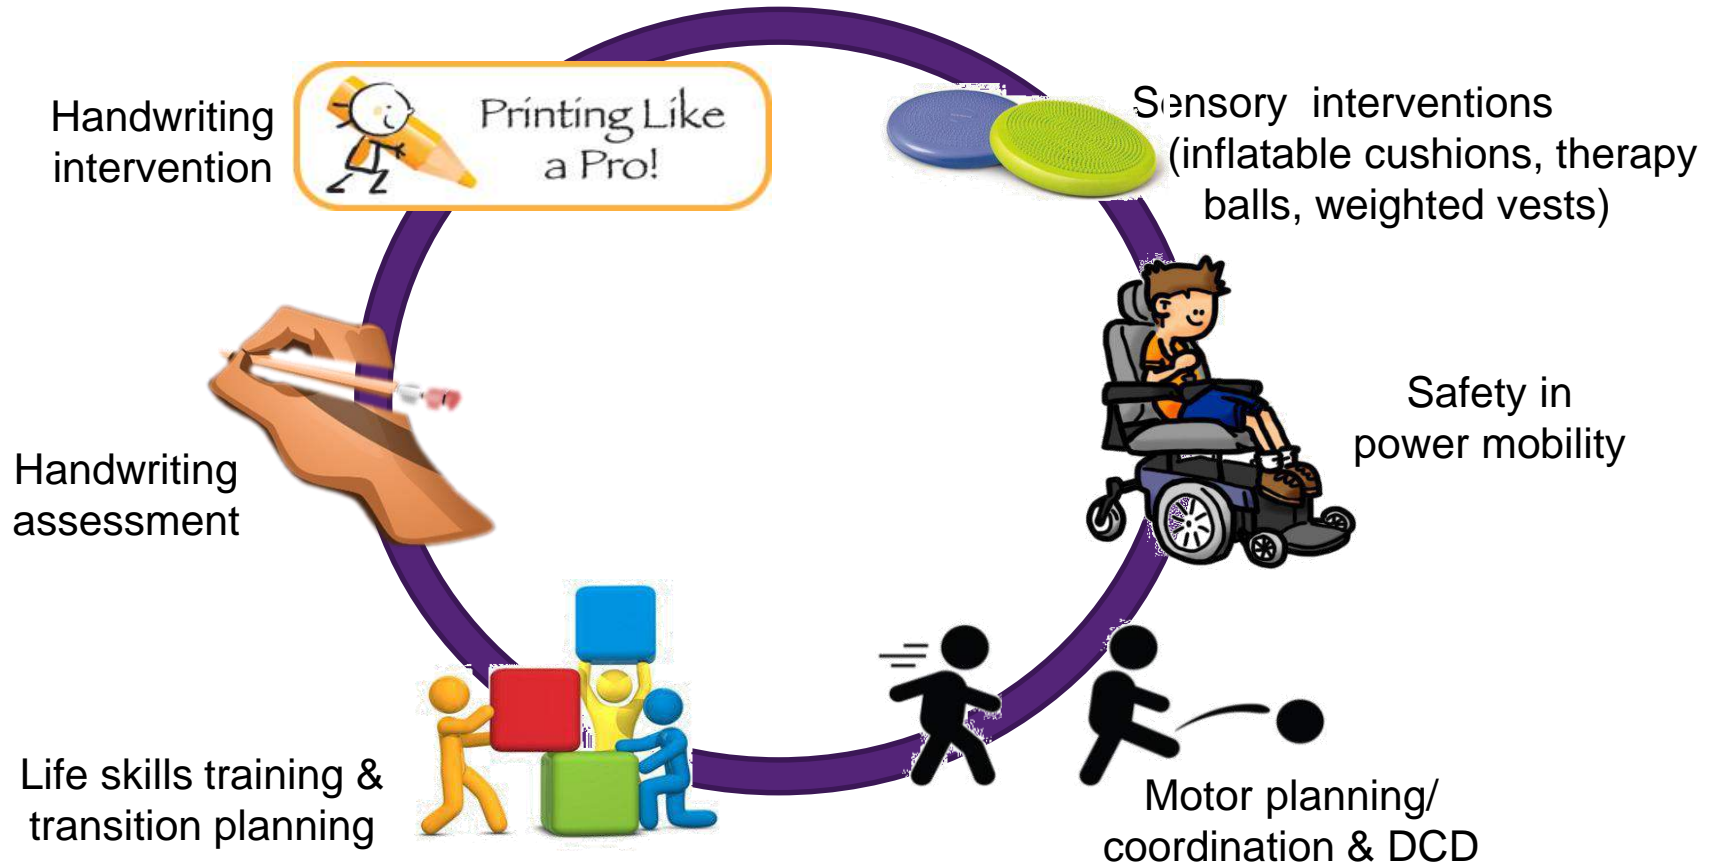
Handwriting intervention

Printing Like a Pro!

Sensory interventions (inflatable cushions, therapy balls, weighted vests)

Safety in power mobility

Handwriting assessment

Life skills training & transition planning

Motor planning/ coordination & DCD